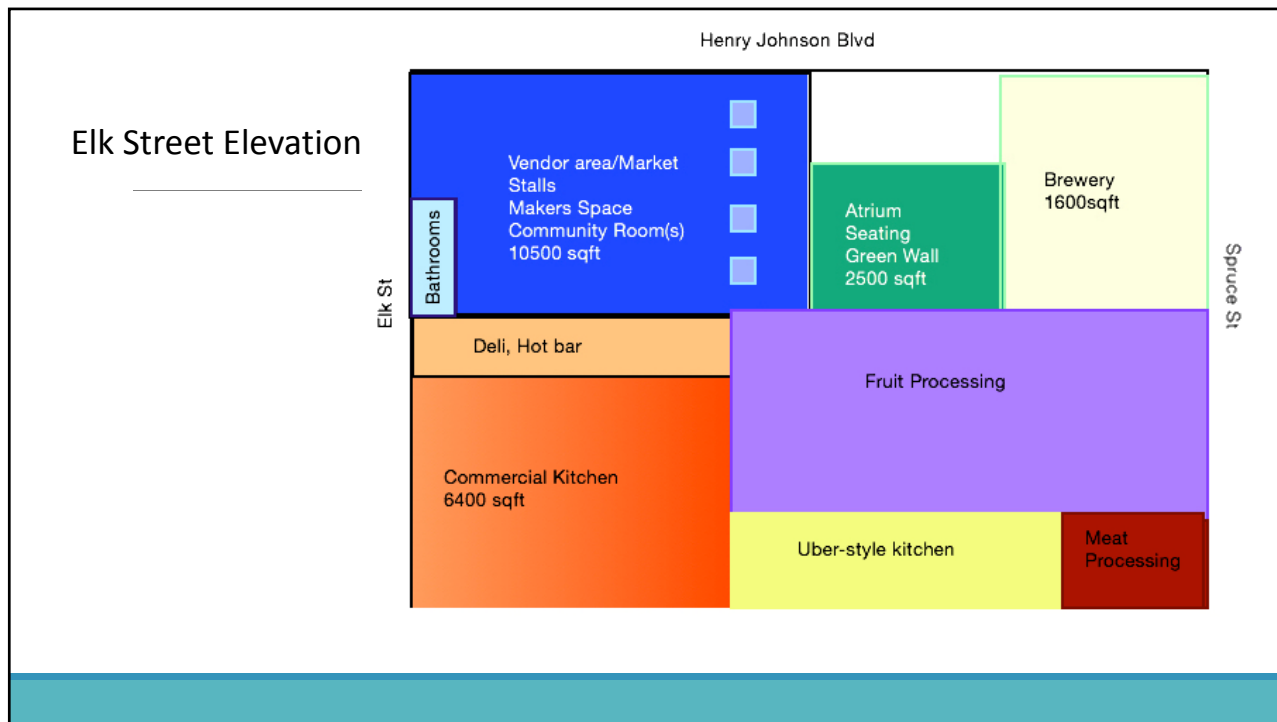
Elk Street Elevation

Henry Johnson Blvd

Elk St

Spruce St

Bathrooms

Vendor area/Market Stalls
Makers Space
Community Room(s)
10500 sqft

Atrium
Seating
Green Wall
2500 sqft

Brewery
1600sqft

Deli, Hot bar

Fruit Processing

Commercial Kitchen
6400 sqft

Uber-style kitchen

Meat Processing